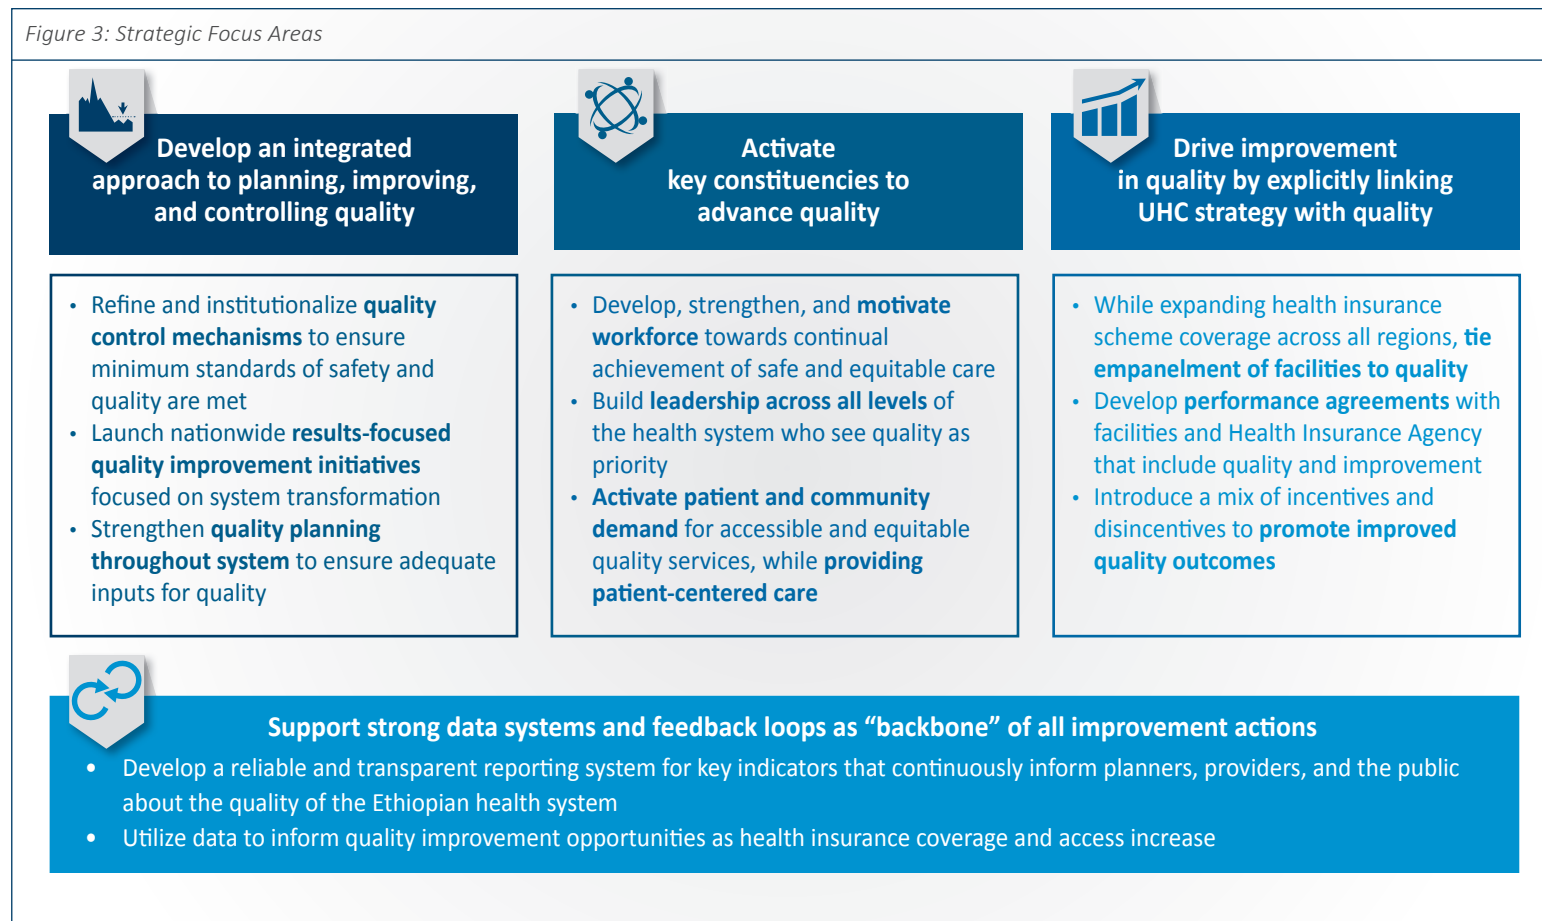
Figure 3: Strategic Focus Areas

Develop an integrated approach to planning, improving, and controlling quality

- Refine and institutionalize quality control mechanisms to ensure minimum standards of safety and quality are met
- Launch nationwide results-focused quality improvement initiatives focused on system transformation
- Strengthen quality planning throughout system to ensure adequate inputs for quality

Activate key constituencies to advance quality

- Develop, strengthen, and motivate workforce towards continual achievement of safe and equitable care
- Build leadership across all levels of the health system who see quality as priority
- Activate patient and community demand for accessible and equitable quality services, while providing patient-centered care

Drive improvement in quality by explicitly linking UHC strategy with quality

- While expanding health insurance scheme coverage across all regions, tie empanelment of facilities to quality
- Develop performance agreements with facilities and Health Insurance Agency that include quality and improvement
- Introduce a mix of incentives and disincentives to promote improved quality outcomes

Support strong data systems and feedback loops as “backbone” of all improvement actions

- Develop a reliable and transparent reporting system for key indicators that continuously inform planners, providers, and the public about the quality of the Ethiopian health system
- Utilize data to inform quality improvement opportunities as health insurance coverage and access increase